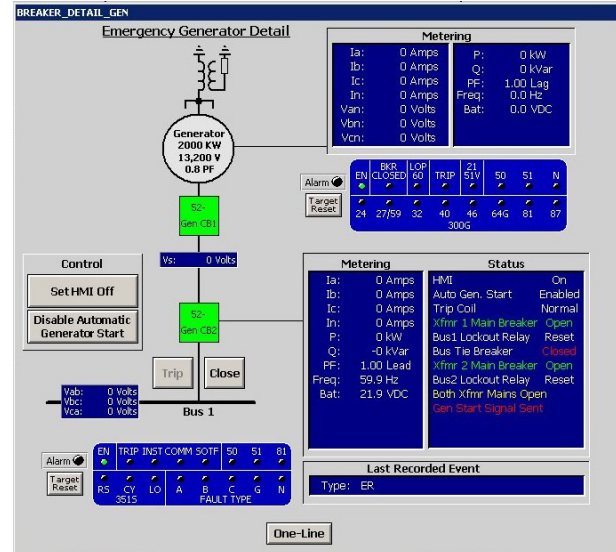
BREAKER_DETAIL_GEN

Emergency Generator Detail

Metering

| | |
|---|---|
| Ia: | 0 Amps |
| Ib: | 0 Amps |
| Ic: | 0 Amps |
| In: | 0 Amps |
| Van: | 0 Volts |
| Vbn: | 0 Volts |
| Vcn: | 0 Volts |

| | |
|---|---|
| P: | 0 kW |
| Q: | 0 kVar |
| PF: | 1.00 Lag |
| Freq: | 0.0 Hz |
| Bat: | 0.0 VDC |

Generator 2000 KW 13,200 V 0.8 PF

Alarm

Target Reset

EN BKR CLOSED LOP 60 TRIP 21 51V 50 51 N

24 27/59 32 40 46 64G 81 87

300G

52-Gen CB1

Vs: 0 Volts

Control

Set HMI Off

Disable Automatic Generator Start

52-Gen CB2

Trip

Close

Vab: 0 Volts
Vbc: 0 Volts
Vca: 0 Volts

Bus 1

Metering

| | |
|---|---|
| Ia: | 0 Amps |
| Ib: | 0 Amps |
| Ic: | 0 Amps |
| In: | 0 Amps |
| P: | 0 kW |
| Q: | -0 kVar |
| PF: | 1.00 Lead |
| Freq: | 59.9 Hz |
| Bat: | 21.9 VDC |

Status

| | |
|---|---|
| HMI | On |
| Auto Gen. Start | Enabled |
| Trip Coil | Normal |
| Xfmr 1 Main Breaker | Open |
| Bus1 Lockout Relay | Reset |
| Bus Tie Breaker | Closed |
| Xfmr 2 Main Breaker | Open |
| Bus2 Lockout Relay | Reset |
| Both Xfmr Mains Open | |
| Gen Start Signal Sent | |

Alarm

Target Reset

EN TRIP INST COMM SOTF 50 51 81

RS CY LO A B C G N

351S FAULT TYPE

Last Recorded Event

Type: ER

One-Line